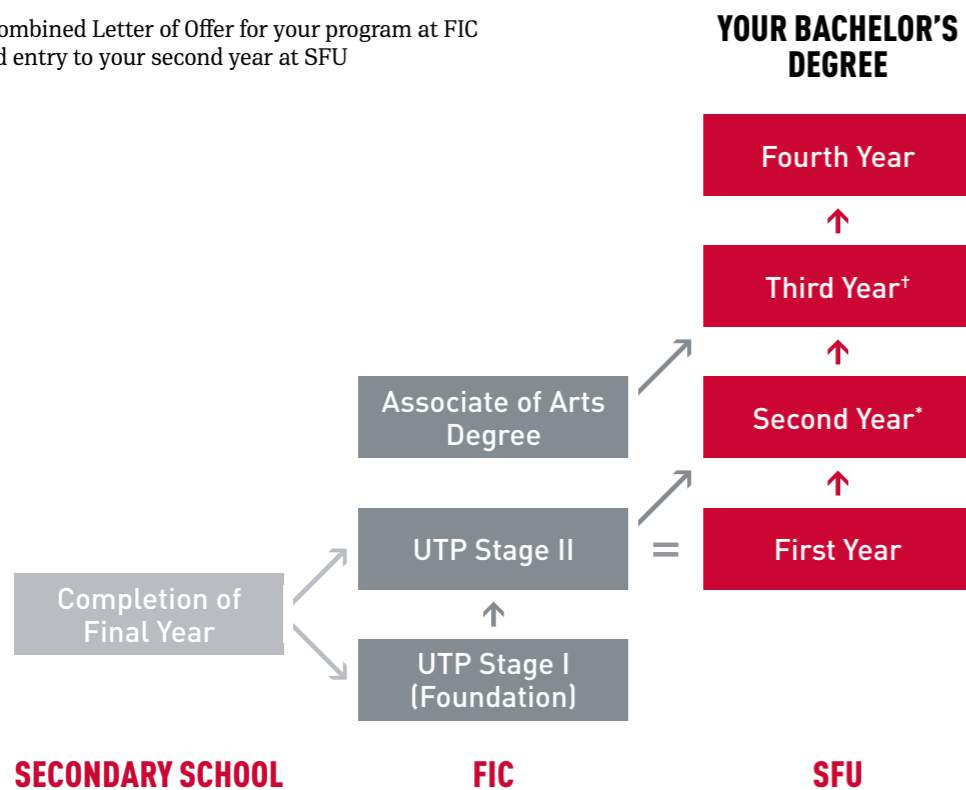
ombined Letter of Offer for your program at FIC
d entry to your second year at SFU

YOUR BACHELOR'S DEGREE

Fourth Year

Third Year†

Associate of Arts Degree

Second Year*

UTP Stage II

=

First Year

Completion of Final Year

UTP Stage I (Foundation)

SECONDARY SCHOOL

FIC

SFU